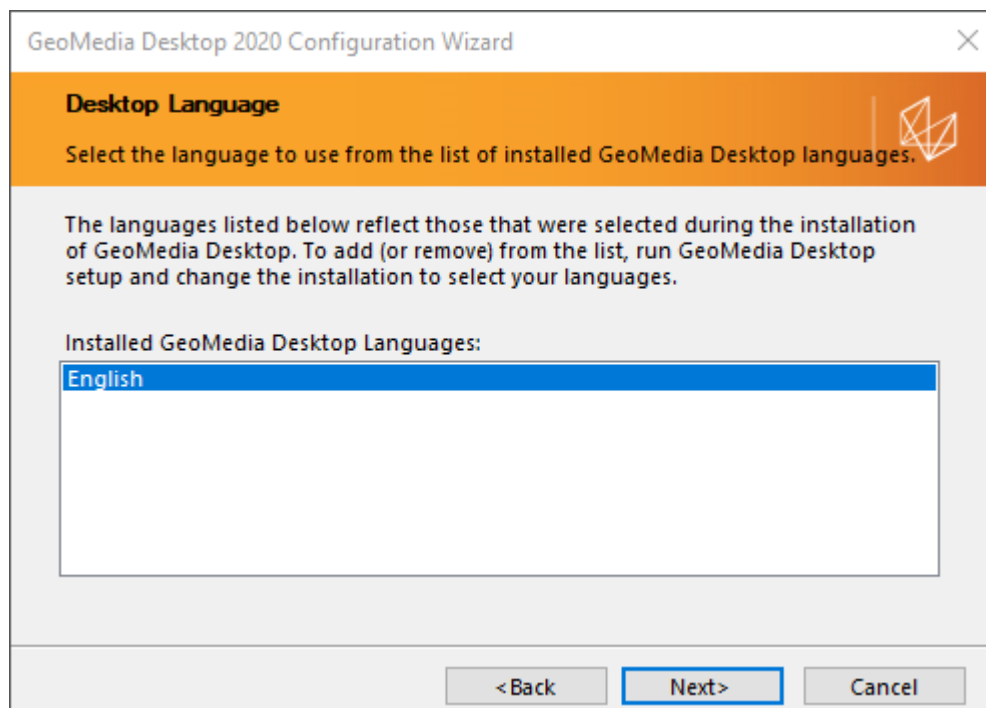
GeoMedia Desktop 2020 Configuration Wizard

Desktop Language

Select the language to use from the list of installed GeoMedia Desktop languages.

The languages listed below reflect those that were selected during the installation of GeoMedia Desktop. To add (or remove) from the list, run GeoMedia Desktop setup and change the installation to select your languages.

Installed GeoMedia Desktop Languages:

English

<Back Next> Cancel